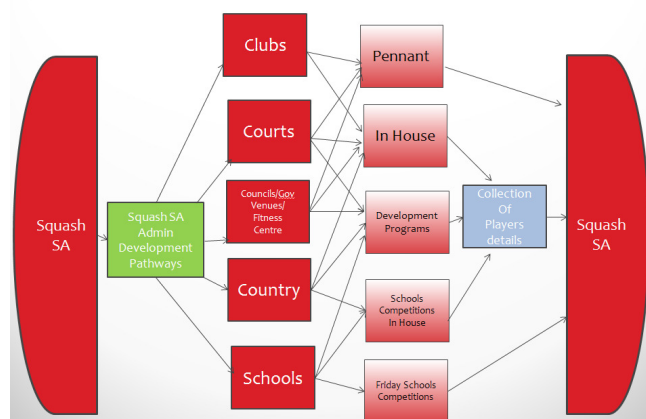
Squash SA

Squash SA Admin Development Pathways

Clubs

Courts

Councils/Gov Venues/ Fitness Centre

Country

Schools

Pennant

In House

Development Programs

Schools Competitions In House

Friday Schools Competitions

Collection Of Players details

Squash SA